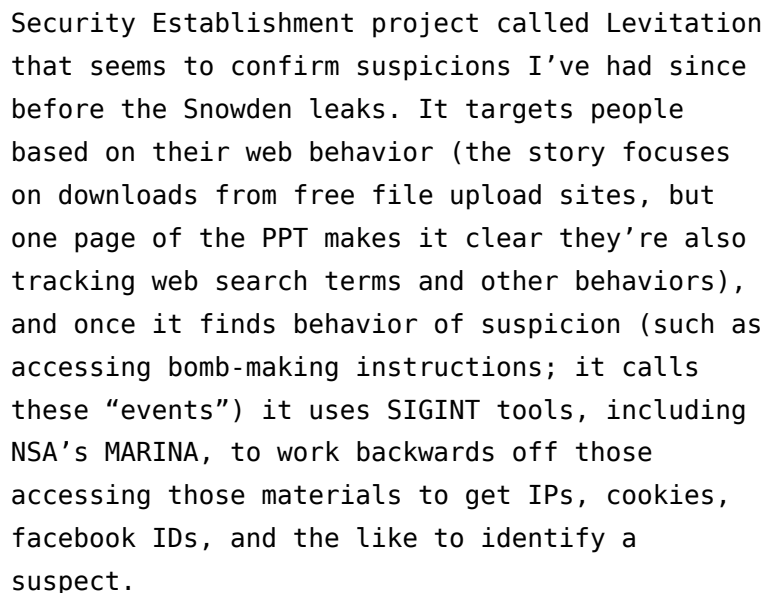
Security Establishment project called Levitation that seems to confirm suspicions I’ve had since before the Snowden leaks. It targets people based on their web behavior (the story focuses on downloads from free file upload sites, but one page of the PPT makes it clear they’re also tracking web search terms and other behaviors), and once it finds behavior of suspicion (such as accessing bomb-making instructions; it calls these “events”) it uses SIGINT tools, including NSA’s MARINA, to work backwards off those accessing those materials to get IPs, cookies, facebook IDs, and the like to identify a suspect.